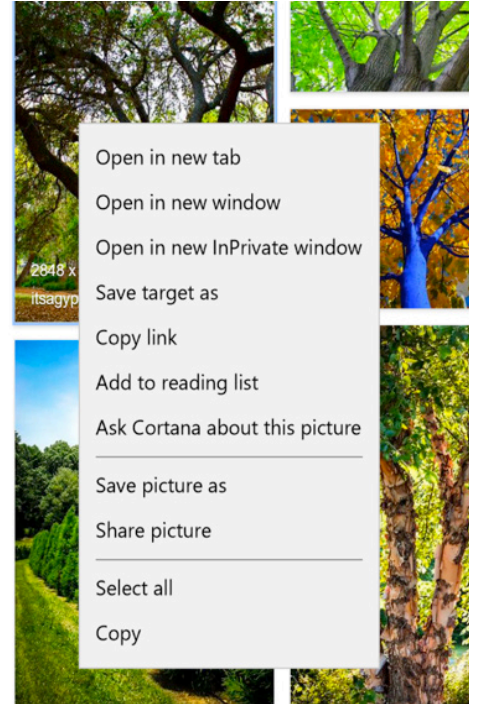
2848 x
itsagyp

Open in new tab
Open in new window
Open in new InPrivate window
Save target as
Copy link
Add to reading list
Ask Cortana about this picture

Save picture as
Share picture

Select all
Copy